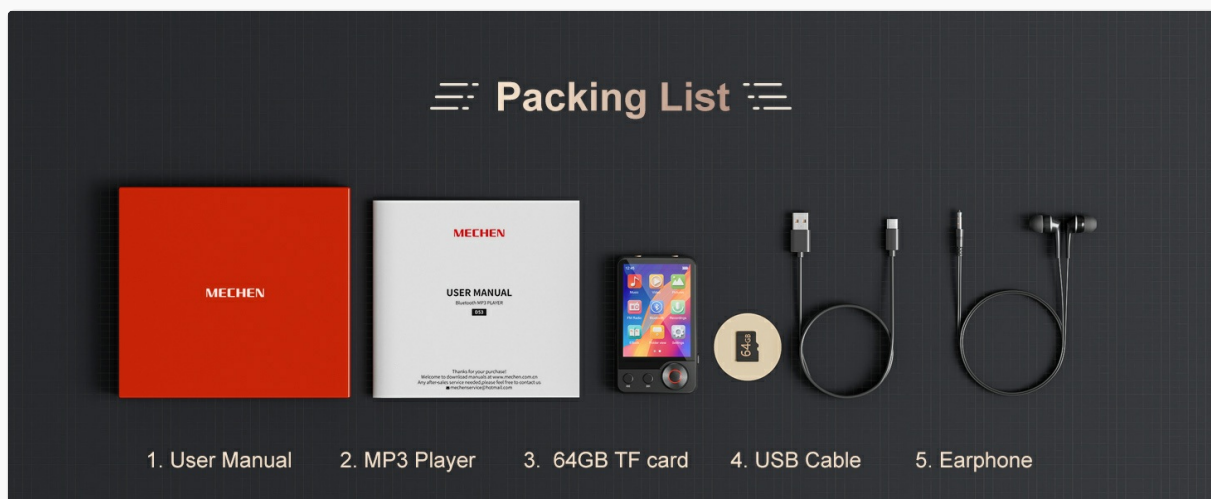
Packing List

MECHEN

MECHEN

USER MANUAL

Bluetooth MP3 PLAYER

D53

Thanks for your purchase!
Welcome to download manuals at www.mechen.com.cn
Any after-sales service needed,please feel free to contact us
mechenservice@hotmail.com

64GB

1. User Manual 2. MP3 Player 3. 64GB TF card 4. USB Cable 5. Earphone